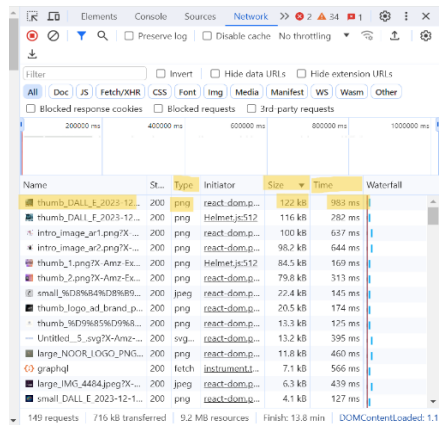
Elements Console Sources Network » 2 34 1 ⋮ ✕

Preserve log Disable cache No throttling

Filter Invert Hide data URLs Hide extension URLs

All Doc JS Fetch/XHR CSS Font Img Media Manifest WS Wasm Other

Blocked response cookies Blocked requests 3rd-party requests

200000 ms 400000 ms 600000 ms 800000 ms 1000000 ms

| Name | St... | Type | Initiator | Size | Time | Waterfall |
|---|---|---|---|---|---|---|
| thumb_DALL_E_2023-12... | 200 | png | react-dom.p... | 122 kB | 983 ms | |
| thumb_DALL_E_2023-12... | 200 | png | Helmet.js:512 | 11.6 kB | 282 ms | |
| intro_image_ar1.png?X-... | 200 | png | react-dom.p... | 10.0 kB | 637 ms | |
| intro_image_ar2.png?X-... | 200 | png | react-dom.p... | 98.2 kB | 644 ms | |
| thumb_1.png?X-Amz-Ex... | 200 | png | Helmet.js:512 | 84.5 kB | 169 ms | |
| thumb_2.png?X-Amz-Ex... | 200 | png | react-dom.p... | 79.8 kB | 313 ms | |
| small_%D8%B4%D8%B9... | 200 | jpeg | react-dom.p... | 22.4 kB | 145 ms | |
| thumb_logo_ad_brand_p... | 200 | png | react-dom.p... | 20.5 kB | 174 ms | |
| thumb_%D9%85%D9%8... | 200 | png | react-dom.p... | 13.3 kB | 125 ms | |
| Untitled_5_.svg?X-Amz-... | 200 | svg... | react-dom.p... | 13.2 kB | 395 ms | |
| large_NOOR_LOGO_PNG... | 200 | png | react-dom.p... | 11.8 kB | 460 ms | |
| graphql | 200 | fetch | instrument.j... | 7.1 kB | 566 ms | |
| large_IMG_4484.jpeg?X-... | 200 | jpeg | react-dom.p... | 6.3 kB | 439 ms | |
| small_DALL_E_2023-12-1... | 200 | png | react-dom.p... | 4.1 kB | 127 ms | |

149 requests | 716 kB transferred | 9.2 MB resources | Finish: 13.8 min | DOMContentLoaded: 1.1